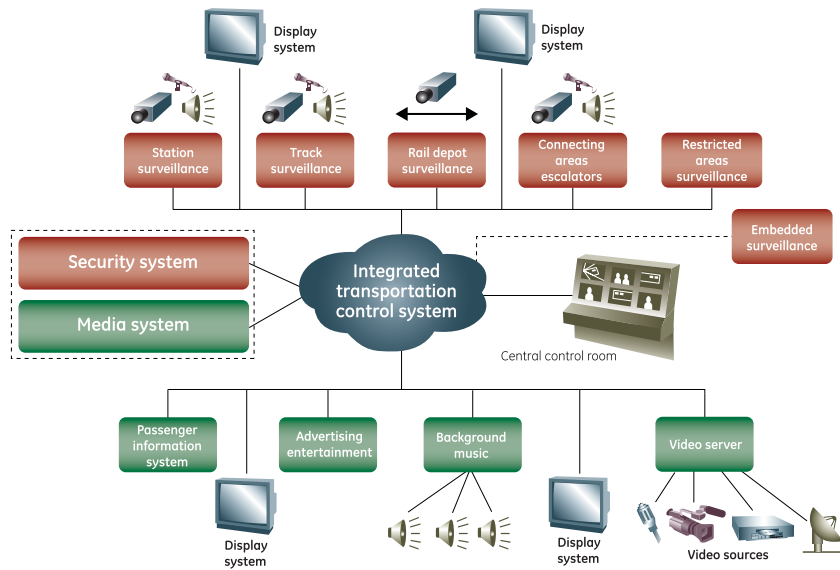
Display system

Display system

Station surveillance

Track surveillance

Rail depot surveillance

Connecting areas escalators

Restricted areas surveillance

Embedded surveillance

Security system

Media system

Integrated transportation control system

Central control room

Passenger information system

Advertising entertainment

Background music

Video server

Display system

Display system

Video sources